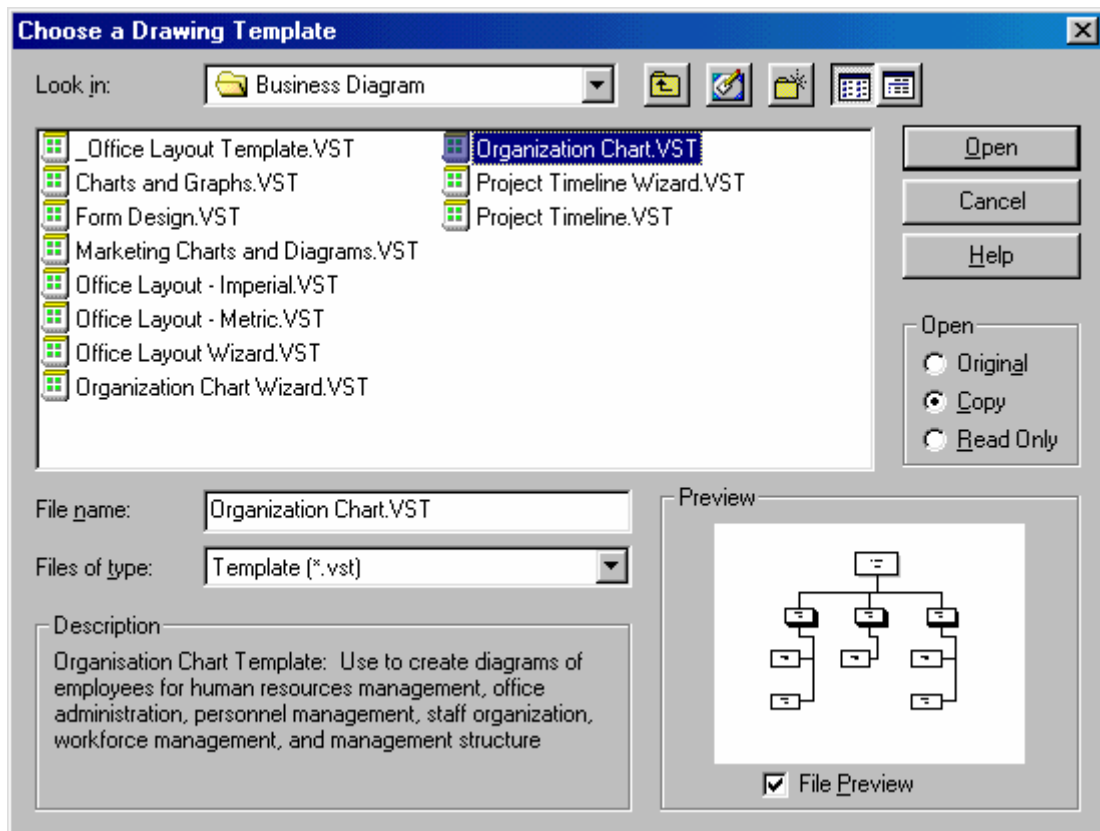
Choose a Drawing Template

Look in: Business Diagram

_Office Layout Template.VST
Charts and Graphs.VST
Form Design.VST
Marketing Charts and Diagrams.VST
Office Layout - Imperial.VST
Office Layout - Metric.VST
Office Layout Wizard.VST
Organization Chart Wizard.VST
Organization Chart.VST
Project Timeline Wizard.VST
Project Timeline.VST

Open
Cancel
Help

Open
Original
Copy
Read Only

File name: Organization Chart.VST

Files of type: Template (*.vst)

Description

Organisation Chart Template: Use to create diagrams of employees for human resources management, office administration, personnel management, staff organization, workforce management, and management structure

Preview

File Preview